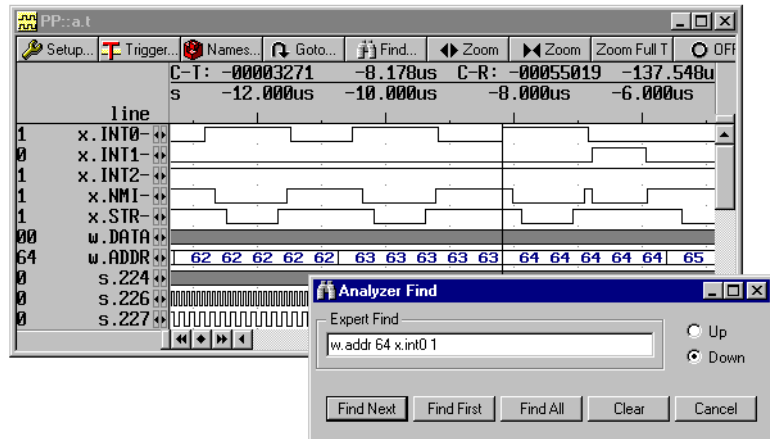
PP::a.t

Setup... Trigger... Names... Goto... Find... Zoom Zoom Zoom Full T OFF

C-T: -00003271 -8.178us C-R: -00055019 -137.548u
s -12.000us -10.000us -8.000us -6.000us

line

1 x.INT0-
0 x.INT1-
1 x.INT2-
1 x.NMI-
1 x.STR-
00 w.DATA
64 w.ADDR 62 62 62 62 62 63 63 63 63 63 64 64 64 64 64 65
0 s.224
0 s.226
0 s.227

Analyzer Find

Expert Find

w.addr 64 x.int0 1

Up

Down

Find Next Find First Find All Clear Cancel